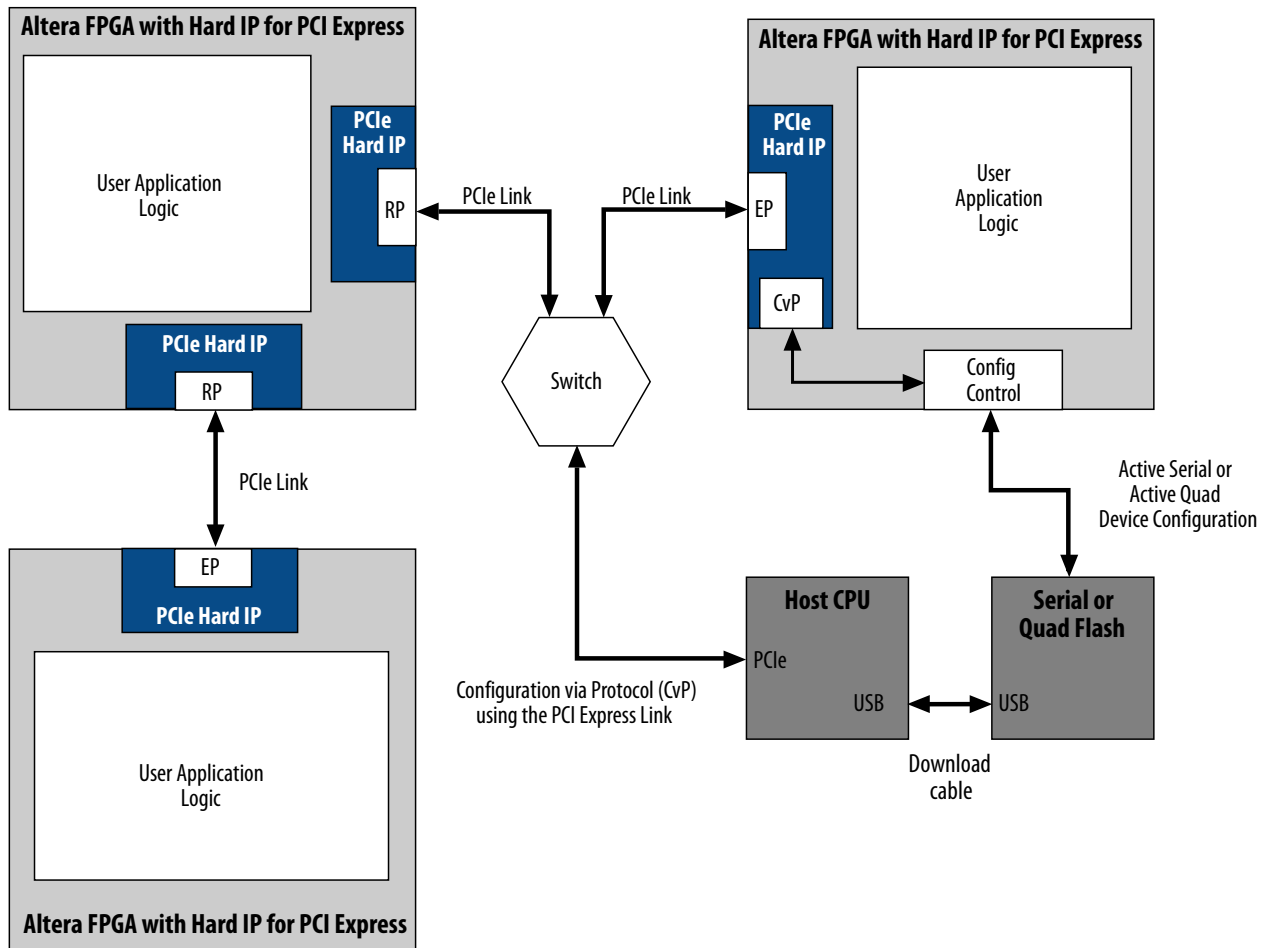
Altera FPGA with Hard IP for PCI Express

User Application Logic

PCIe Hard IP

RP

PCIe Hard IP

RP

PCIe Link

PCIe Link

Altera FPGA with Hard IP for PCI Express

PCIe Hard IP

EP

CvP

User Application Logic

Config Control

Switch

PCIe Link

Active Serial or Active Quad Device Configuration

EP

PCIe Hard IP

User Application Logic

Host CPU

PCIe

USB

Serial or Quad Flash

USB

Configuration via Protocol (CvP) using the PCI Express Link

Download cable

Altera FPGA with Hard IP for PCI Express